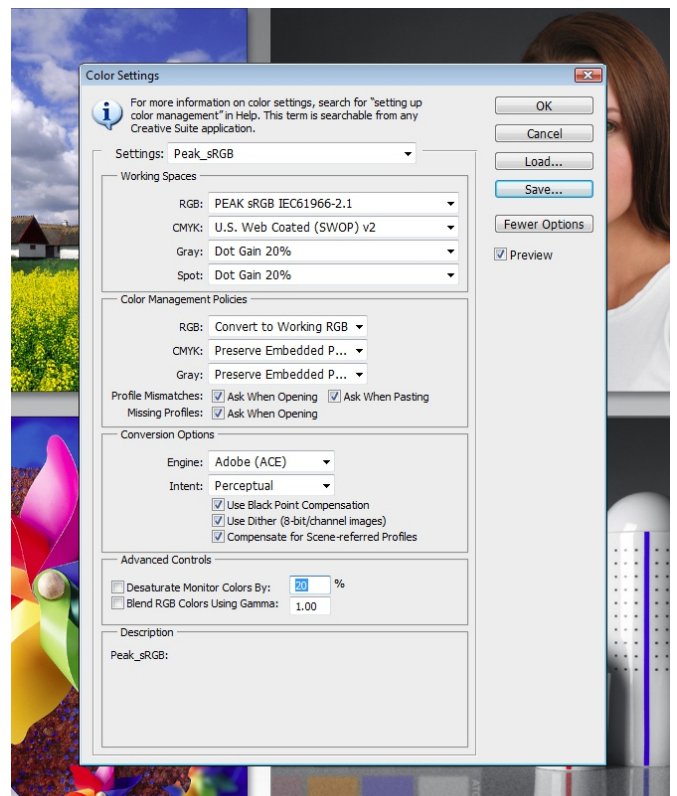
Color Settings

For more information on color settings, search for "setting up color management" in Help. This term is searchable from any Creative Suite application.

OK
Cancel
Load...
Save...
Fewer Options
Preview

Settings: Peak_sRGB

Working Spaces
RGB: PEAK sRGB IEC61966-2.1
CMYK: U.S. Web Coated (SWOP) v2
Gray: Dot Gain 20%
Spot: Dot Gain 20%

Color Management Policies
RGB: Convert to Working RGB
CMYK: Preserve Embedded P...
Gray: Preserve Embedded P...
Profile Mismatches: Ask When Opening Ask When Pasting
Missing Profiles: Ask When Opening

Conversion Options
Engine: Adobe (ACE)
Intent: Perceptual
Use Black Point Compensation
Use Dither (8-bit/channel images)
Compensate for Scene-referred Profiles

Advanced Controls
Desaturate Monitor Colors By: 20 %
Blend RGB Colors Using Gamma: 1.00

Description
Peak_sRGB: